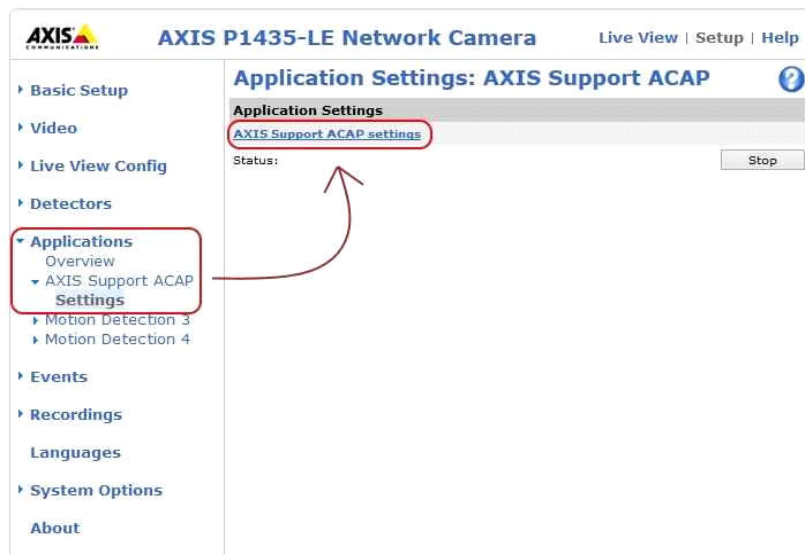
AXIS COMMUNICATIONS

AXIS P1435-LE Network Camera

Live View | Setup | Help

Basic Setup

Video

Live View Config

Detectors

Applications
Overview
AXIS Support ACAP
Settings
Motion Detection 3
Motion Detection 4

Events

Recordings

Languages

System Options

About

Application Settings: AXIS Support ACAP

?

Application Settings

AXIS Support ACAP settings

Status:

Stop